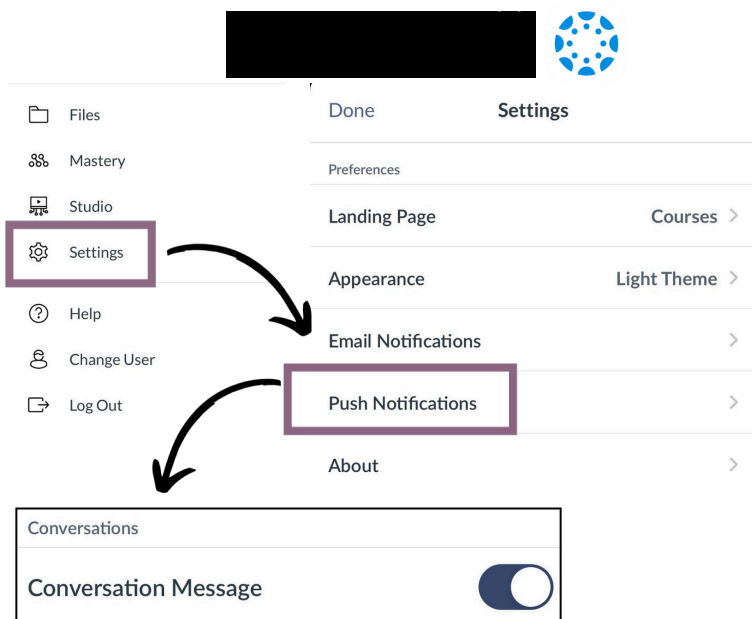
Files

Mastery

Studio

Settings

Help

Change User

Log Out

Done Settings

Preferences

Landing Page Courses

Appearance Light Theme

Email Notifications

Push Notifications

About

Conversations

Conversation Message